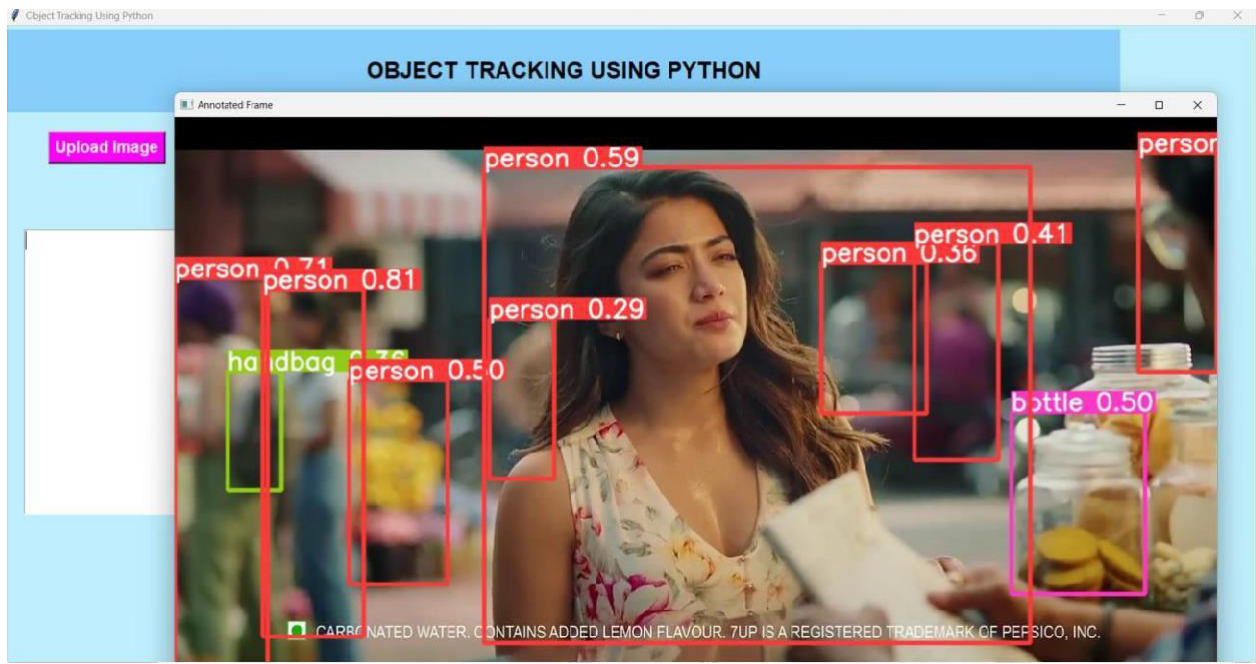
Cbject Tracking Using Python

OBJECT TRACKING USING PYTHON

Annotated Frame

Upload Image

person 0.59

person

person 0.41

person 0.36

person 0.71

person 0.81

person 0.29

handbag 0.36

person 0.50

bottle 0.50

CARBONATED WATER. CONTAINS ADDED LEMON FLAVOUR. 7UP IS A REGISTERED TRADEMARK OF PEPSICO, INC.